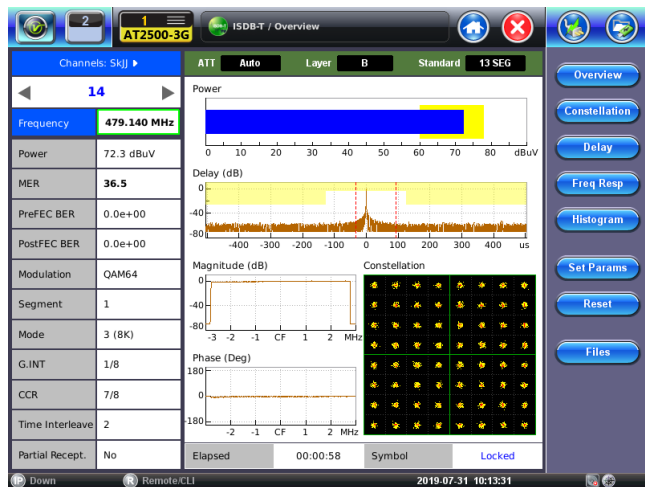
2
1
AT2500-3G
ISDB-T / Overview

Channels: SkJJ ▸
◀ 14 ▶

| | |
|---|---|
| Frequency | 479.140 MHz |
| Power | 72.3 dBuV |
| MER | 36.5 |
| PreFEC BER | 0.0e+00 |
| PostFEC BER | 0.0e+00 |
| Modulation | QAM64 |
| Segment | 1 |
| Mode | 3 (8K) |
| G.INT | 1/8 |
| CCR | 7/8 |
| Time Interleave | 2 |
| Partial Recept. | No |

ATT Auto Layer B Standard 13 SEG

Power
0 10 20 30 40 50 60 70 80 dBuV

Delay (dB)
0
-40
-80
-400 -300 -200 -100 0 100 200 300 400 us

Magnitude (dB)
0
-40
-80
-3 -2 -1 CF 1 2 MHz

Constellation

Phase (Deg)
180
0
-180
-2 -1 CF 1 2 MHz

Elapsed 00:00:58 Symbol Locked

Overview
Constellation
Delay
Freq Resp
Histogram
Set Params
Reset
Files

IP Down R Remote/CLI 2019-07-31 10:13:31